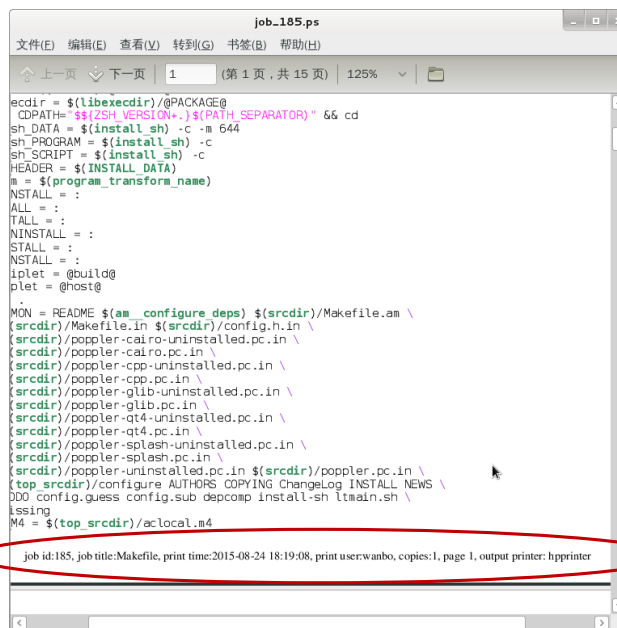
job_185.ps

文件(F) 编辑(E) 查看(V) 转到(G) 书签(B) 帮助(H)

上一页 下一页 1 (第 1 页，共 15 页) 125%

ecdir = $(libexecdir)/@PACKAGE@
CDPATH="$${ZSH_VERSION+.}$(PATH_SEPARATOR)" && cd
sh_DATA = $(install_sh) -c -m 644
sh_PROGRAM = $(install_sh) -c
sh_SCRIPT = $(install_sh) -c
HEADER = $(INSTALL_DATA)
m = $(program_transform_name)
NSTALL = :
ALL = :
TALL = :
NINSTALL = :
STALL = :
NSTALL = :
iplet = @build@
plet = @host@
.
MON = README $(am__configure_deps) $(srcdir)/Makefile.am \
(srcdir)/Makefile.in $(srcdir)/config.h.in \
(srcdir)/poppler-cairo-uninstalled.pc.in \
(srcdir)/poppler-cairo.pc.in \
(srcdir)/poppler-cpp-uninstalled.pc.in \
(srcdir)/poppler-cpp.pc.in \
(srcdir)/poppler-glib-uninstalled.pc.in \
(srcdir)/poppler-glib.pc.in \
(srcdir)/poppler-qt4-uninstalled.pc.in \
(srcdir)/poppler-qt4.pc.in \
(srcdir)/poppler-splash-uninstalled.pc.in \
(srcdir)/poppler-splash.pc.in \
(srcdir)/poppler-uninstalled.pc.in $(srcdir)/poppler.pc.in \
(top_srcdir)/configure AUTHORS COPYING ChangeLog INSTALL NEWS \
DO config.guess config.sub depcomp install-sh ltmain.sh \
issing
M4 = $(top_srcdir)/aclocal.m4

job id:185, job title:Makefile, print time:2015-08-24 18:19:08, print user:wanbo, copies:1, page 1, output printer: hpprinter